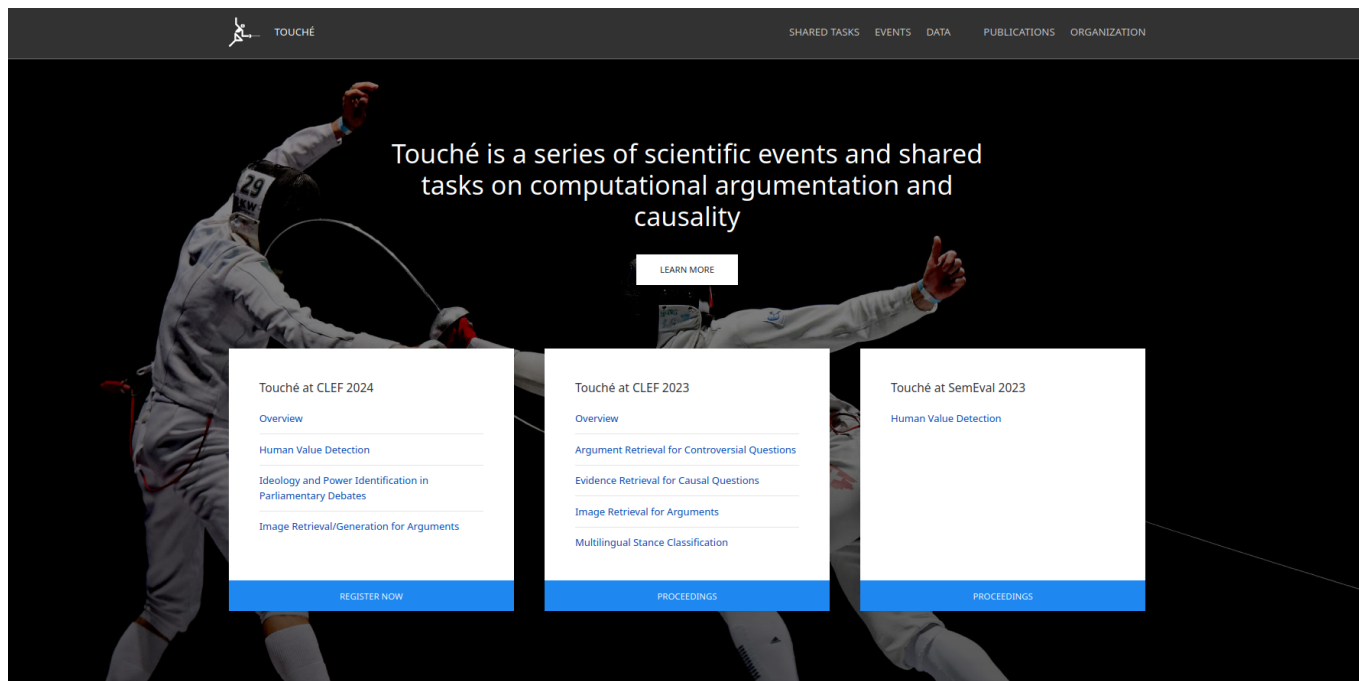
TOUCHÉ

SHARED TASKS EVENTS DATA PUBLICATIONS ORGANIZATION

Touché is a series of scientific events and shared tasks on computational argumentation and causality

LEARN MORE

Touché at CLEF 2024

Overview

Human Value Detection

Ideology and Power Identification in Parliamentary Debates

Image Retrieval/Generation for Arguments

REGISTER NOW

Touché at CLEF 2023

Overview

Argument Retrieval for Controversial Questions

Evidence Retrieval for Causal Questions

Image Retrieval for Arguments

Multilingual Stance Classification

PROCEEDINGS

Touché at SemEval 2023

Human Value Detection

PROCEEDINGS